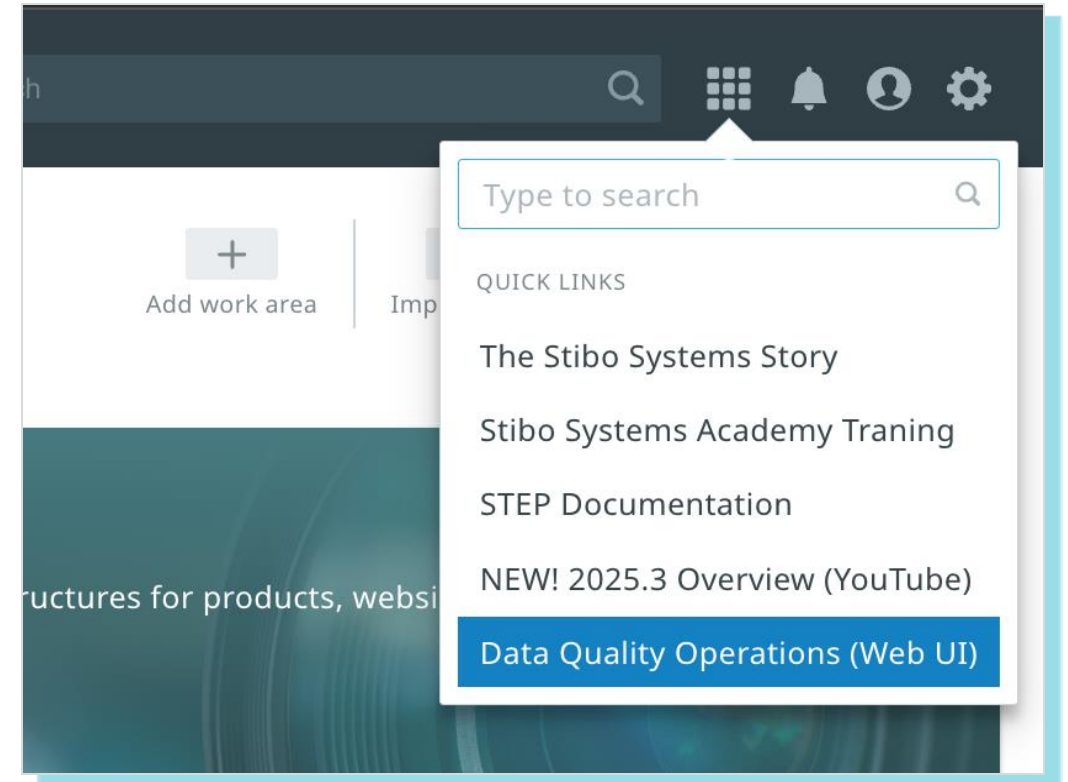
h

Type to search

+
Add work area

Imp

QUICK LINKS

The Stibo Systems Story

Stibo Systems Academy Traning

STEP Documentation

NEW! 2025.3 Overview (YouTube)

Data Quality Operations (Web UI)

ructures for products, websi